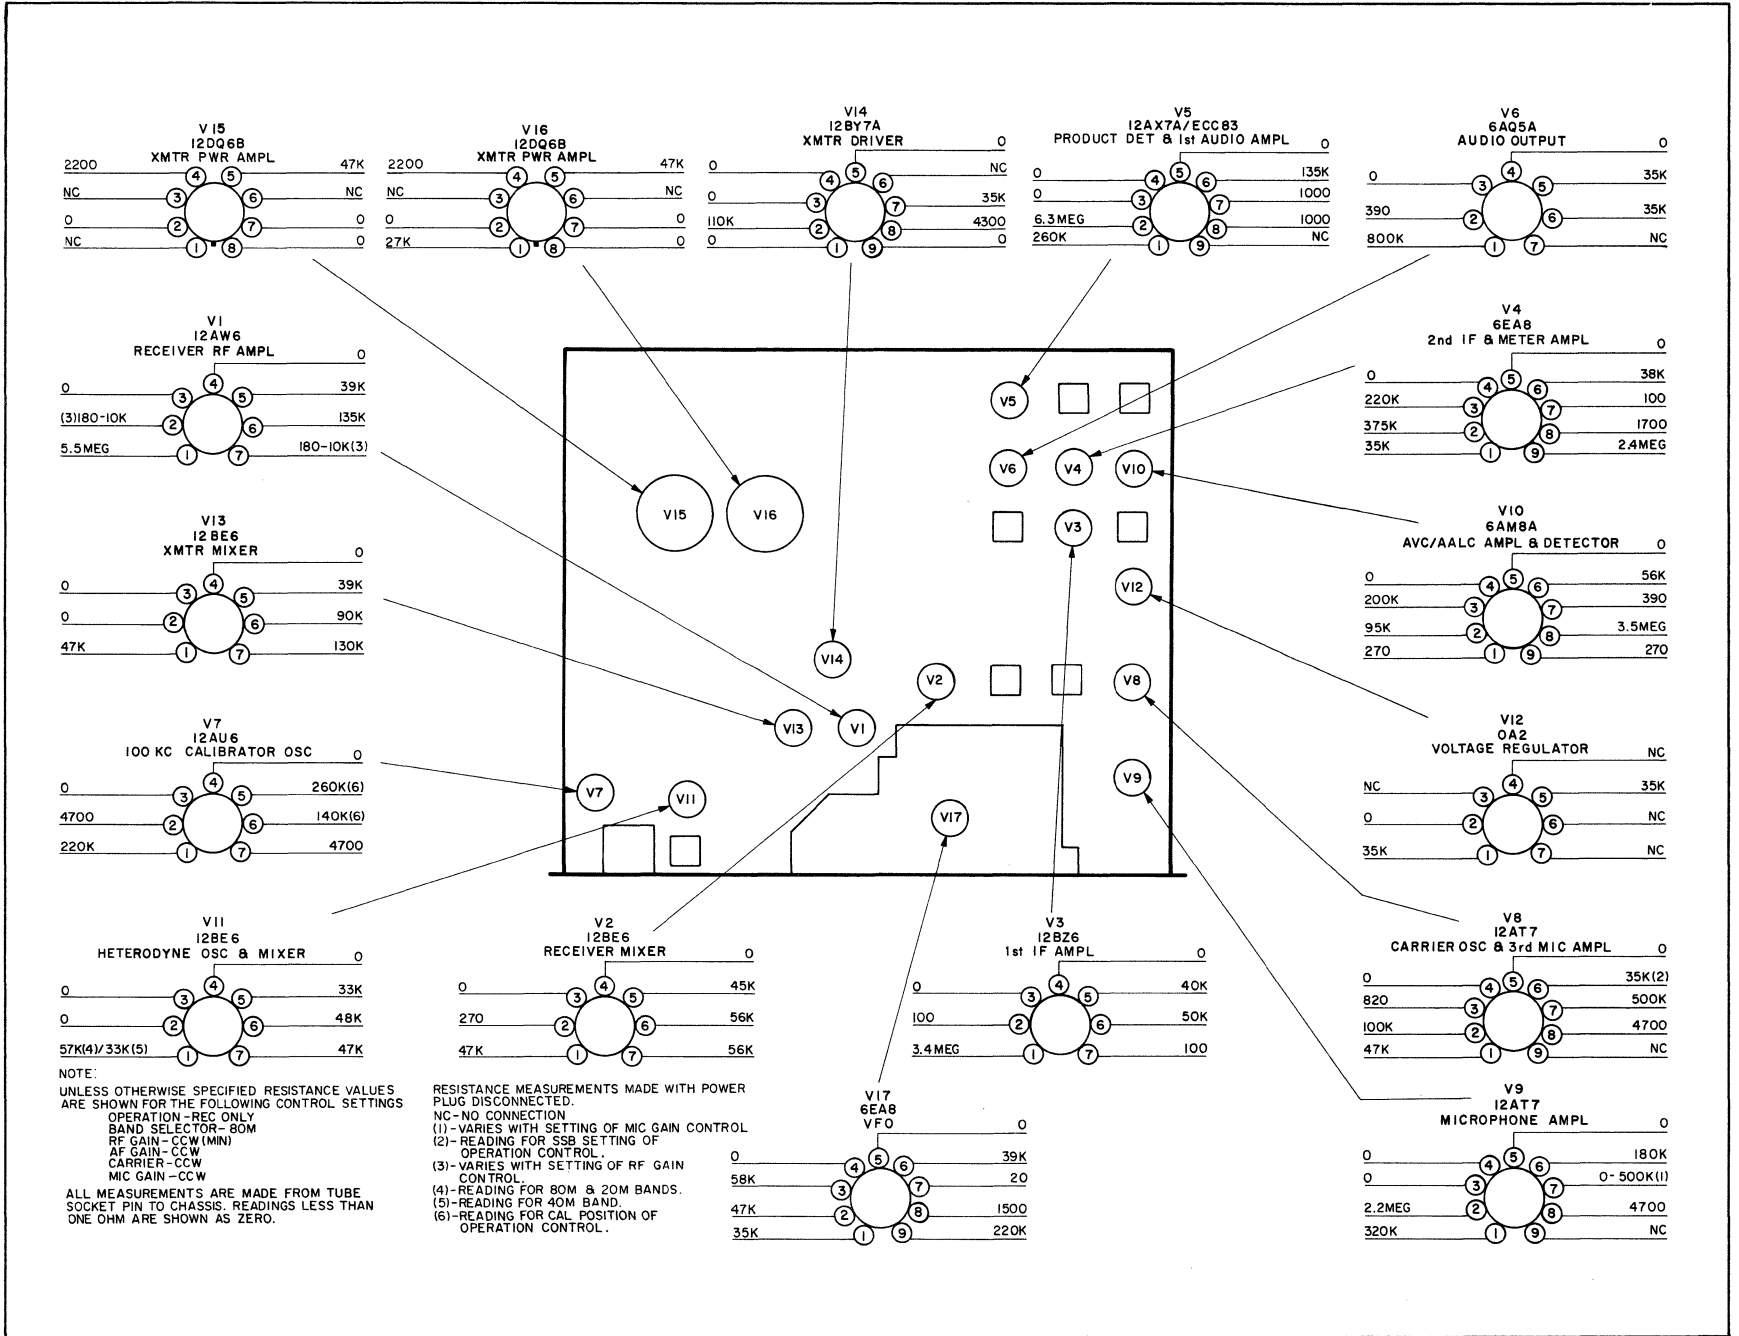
V15
12DQ6B
XMTR PWR AMPL
2200 47K
NC NC
0 0
NC 0
4 5 3 6 2 7 1 8

V16
12DQ6B
XMTR PWR AMPL
2200 47K
NC NC
0 0
27K 0
4 5 3 6 2 7 1 8

V14
12BY7A
XMTR DRIVER
0
0 NC
0 35K
110K 4300
0 0
5 4 6 3 7 2 8 1 9

V5
12AX7A/ECC83
PRODUCT DET & 1st AUDIO AMPL
0
0 135K
0 1000
6.3MEG 1000
260K NC
5 4 6 3 7 2 8 1 9

V6
6AQ5A
AUDIO OUTPUT
0
0 35K
390 35K
800K NC
4 3 5 2 6 1 7

V1
12AW6
RECEIVER RF AMPL
0
0 39K
(3)180-10K 135K
5.5MEG 180-10K(3)
4 3 5 2 6 1 7

V4
6EA8
2nd IF & METER AMPL
0
0 38K
220K 100
375K 1700
35K 2.4MEG
5 4 6 3 7 2 8 1 9

V5 V6 V4 V10 V15 V16 V3 V12 V14 V2 V8 V13 V1 V7 V11 V9 V17

V13
12BE6
XMTR MIXER
0
0 39K
0 90K
47K 130K
4 3 5 2 6 1 7

V10
6AM8A
AVC/AALC AMPL & DETECTOR
0
0 56K
200K 390
95K 3.5MEG
270 270
5 4 6 3 7 2 8 1 9

V7
12AU6
100 KC CALIBRATOR OSC
0
0 260K(6)
4700 140K(6)
220K 4700
4 3 5 2 6 1 7

V12
0A2
VOLTAGE REGULATOR
NC
NC 35K
0 NC
35K NC
4 3 5 2 6 1 7

V11
12BE6
HETERODYNE OSC & MIXER
0
0 33K
0 48K
57K(4)/33K(5) 47K
4 3 5 2 6 1 7

V2
12BE6
RECEIVER MIXER
0
0 45K
270 56K
47K 56K
4 3 5 2 6 1 7

V3
12BZ6
1st IF AMPL
0
0 40K
100 50K
3.4MEG 100
4 3 5 2 6 1 7

V8
12AT7
CARRIER OSC & 3rd MIC AMPL
0
0 35K(2)
820 500K
100K 4700
47K NC
5 4 6 3 7 2 8 1 9

NOTE:
UNLESS OTHERWISE SPECIFIED RESISTANCE VALUES ARE SHOWN FOR THE FOLLOWING CONTROL SETTINGS
OPERATION-REC ONLY
BAND SELECTOR-80M
RF GAIN-CCW(MIN)
AF GAIN-CCW
CARRIER-CCW
MIC GAIN-CCW
ALL MEASUREMENTS ARE MADE FROM TUBE SOCKET PIN TO CHASSIS. READINGS LESS THAN ONE OHM ARE SHOWN AS ZERO.

RESISTANCE MEASUREMENTS MADE WITH POWER PLUG DISCONNECTED.
NC-NO CONNECTION
(1)-VARIES WITH SETTING OF MIC GAIN CONTROL
(2)-READING FOR SSB SETTING OF OPERATION CONTROL.
(3)-VARIES WITH SETTING OF RF GAIN CONTROL.
(4)-READING FOR 80M & 20M BANDS.
(5)-READING FOR 40M BAND.
(6)-READING FOR CAL. POSITION OF OPERATION CONTROL.

V17
6EA8
VFO
0
0 39K
58K 20
47K 1500
35K 220K
5 4 6 3 7 2 8 1 9

V9
12AT7
MICROPHONE AMPL
0
0 180K
0 0-500K(1)
2.2MEG 4700
320K NC
5 4 6 3 7 2 8 1 9